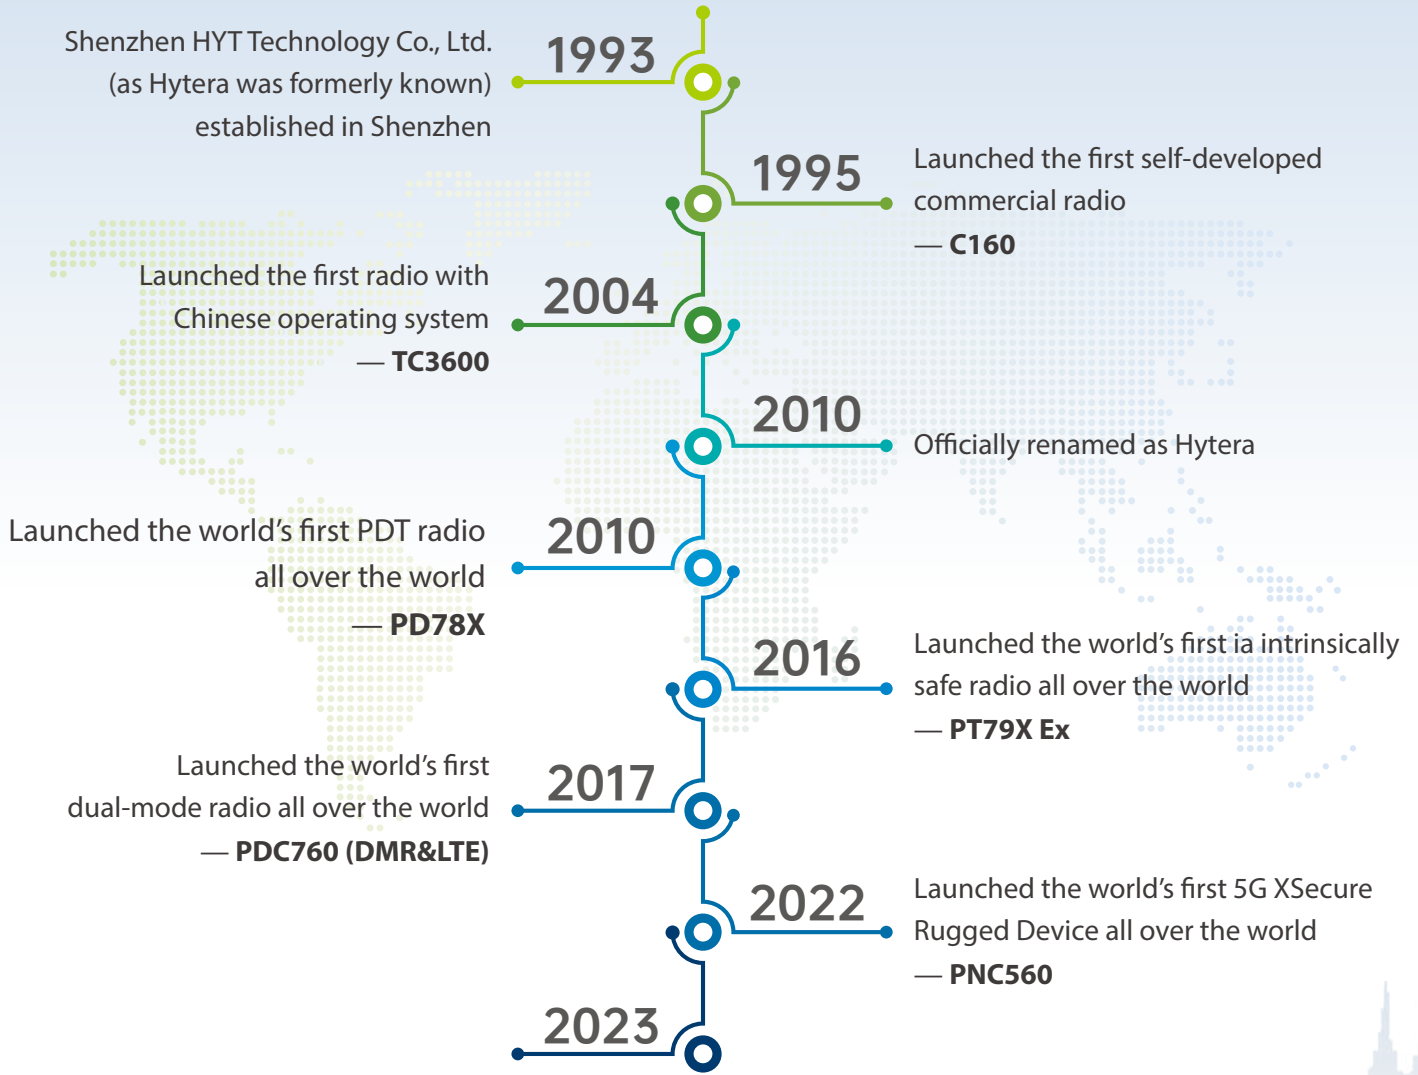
Shenzhen HYT Technology Co., Ltd. (as Hytera was formerly known) established in Shenzhen

1993

1995

Launched the first self-developed commercial radio
— C160

Launched the first radio with Chinese operating system
— TC3600

2004

2010

Officially renamed as Hytera

Launched the world's first PDT radio all over the world
— PD78X

2010

2016

Launched the world's first ia intrinsically safe radio all over the world
— PT79X Ex

Launched the world's first dual-mode radio all over the world
— PDC760 (DMR&LTE)

2017

2022

Launched the world's first 5G XSecure Rugged Device all over the world
— PNC560

2023